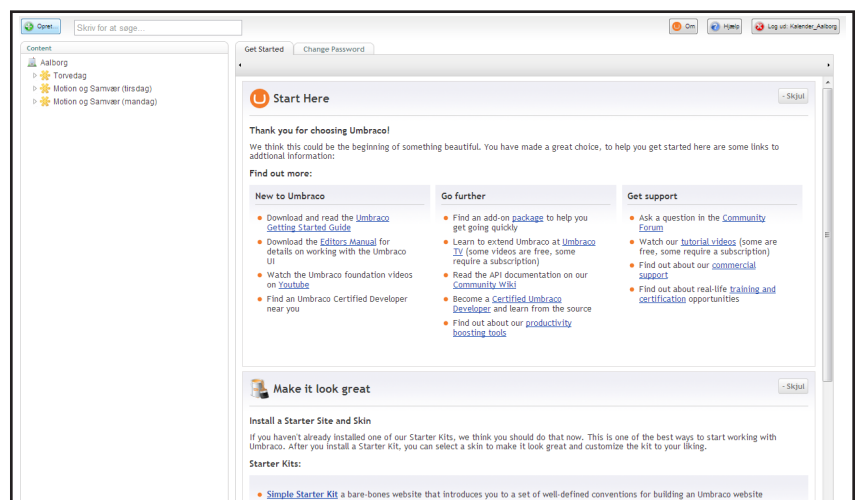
Opret... Skriv for at søge...

Om Hjælp Log ud: Kalender_Aalborg

Content

Aalborg
Torvedag
Motion og Samvær (tirsdag)
Motion og Samvær (mandag)

Get Started Change Password

Start Here

- Skjul

Thank you for choosing Umbraco!

We think this could be the beginning of something beautiful. You have made a great choice, to help you get started here are some links to addtional information:

Find out more:

New to Umbraco

- Download and read the Umbraco Getting Started Guide
- Download the Editors Manual for details on working with the Umbraco UI
- Watch the Umbraco foundation videos on Youtube
- Find an Umbraco Certified Developer near you

Go further

- Find an add-on package to help you get going quickly
- Learn to extend Umbraco at Umbraco TV (some videos are free, some require a subscription)
- Read the API documentation on our Community Wiki
- Become a Certified Umbraco Developer and learn from the source
- Find out about our productivity boosting tools

Get support

- Ask a question in the Community Forum
- Watch our tutorial videos (some are free, some require a subscription)
- Find out about our commercial support
- Find out about real-life training and certification opportunities

Make it look great

- Skjul

Install a Starter Site and Skin

If you haven't already installed one of our Starter Kits, we think you should do that now. This is one of the best ways to start working with Umbraco. After you install a Starter Kit, you can select a skin to make it look great and customize the kit to your liking.

Starter Kits:

- Simple Starter Kit a bare-bones website that introduces you to a set of well-defined conventions for building an Umbraco website